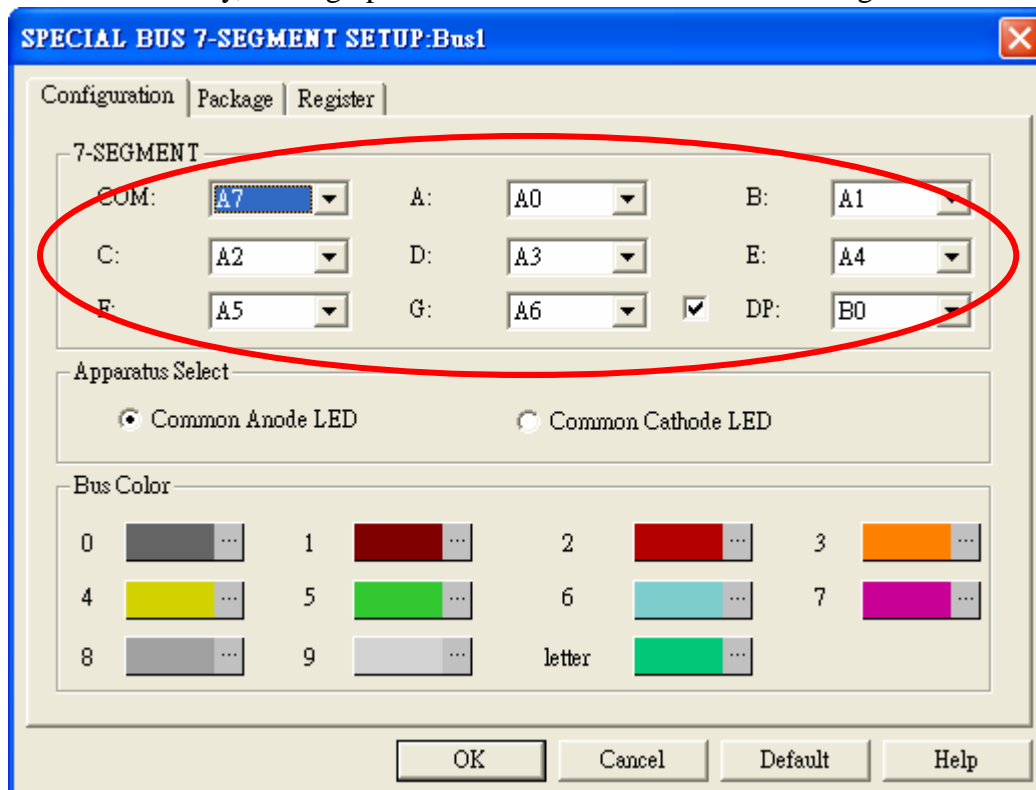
SPECIAL BUS 7-SEGMENT SETUP:Bus1

Configuration | Package | Register

7-SEGMENT

COM: A7 A: A0 B: A1

C: A2 D: A3 E: A4

F: A5 G: A6 DP: B0

Apparatus Select

Common Anode LED Common Cathode LED

Bus Color

0 1 2 3

4 5 6 7

8 9 letter

OK Cancel Default Help